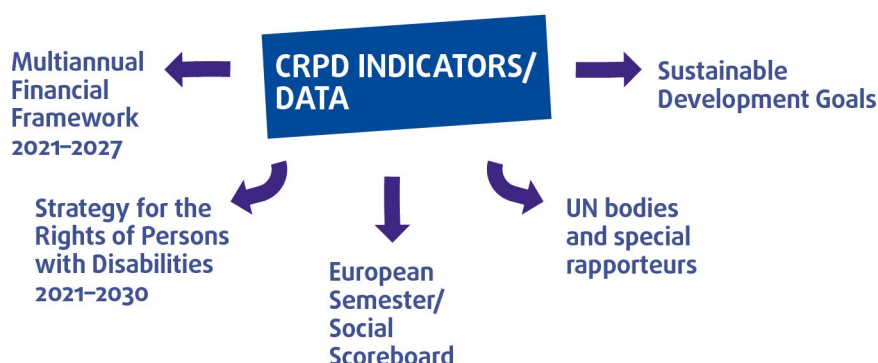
CRPD INDICATORS/ DATA

Multiannual Financial Framework 2021–2027

Sustainable Development Goals

Strategy for the Rights of Persons with Disabilities 2021–2030

European Semester/ Social Scoreboard

UN bodies and special rapporteurs